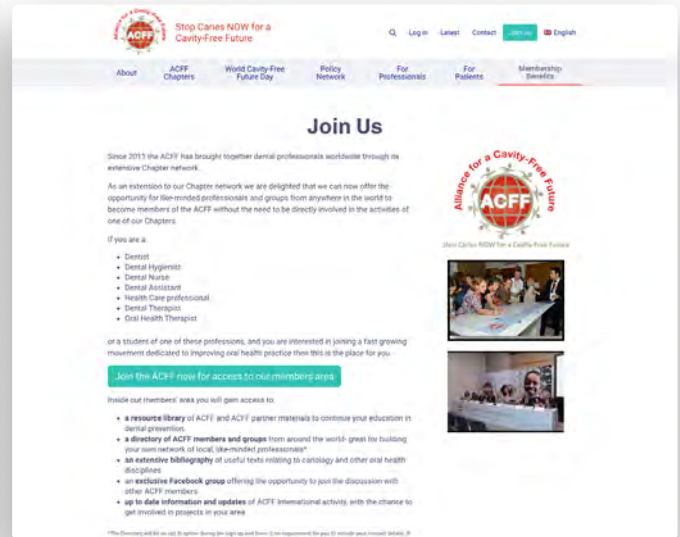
Alliance for a Cavity-Free Future
ACFF

Stop Caries NOW for a Cavity-Free Future

Log in Latest Contact Join us English

About | ACFF Chapters | World Cavity-Free Future Day | Policy Network | For Professionals | For Patients | Membership Benefits

Join Us

Since 2011 the ACFF has brought together dental professionals worldwide through its extensive Chapter network.

As an extension to our Chapter network we are delighted that we can now offer the opportunity for like-minded professionals and groups from anywhere in the world to become members of the ACFF without the need to be directly involved in the activities of one of our Chapters.

If you are a:

- Dentist
- Dental Hygienist
- Dental Nurse
- Dental Assistant
- Health Care professional
- Dental Therapist
- Oral Health Therapist

or a student of one of these professions, and you are interested in joining a fast growing movement dedicated to improving oral health practice then this is the place for you.

Join the ACFF now for access to our members area

Inside our members' area you will gain access to:

- a resource library of ACFF and ACFF partner materials to continue your education in dental prevention.
- a directory of ACFF members and groups from around the world- great for building your own network of local, like-minded professionals*
- an extensive bibliography of useful texts relating to cariology and other oral health disciplines
- an exclusive Facebook group offering the opportunity to join the discussion with other ACFF members.
- up to date information and updates of ACFF International activity, with the chance to get involved in projects in your area

Alliance for a Cavity-Free Future
ACFF
Stop Caries NOW for a Cavity-Free Future

*The Directory will be an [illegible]